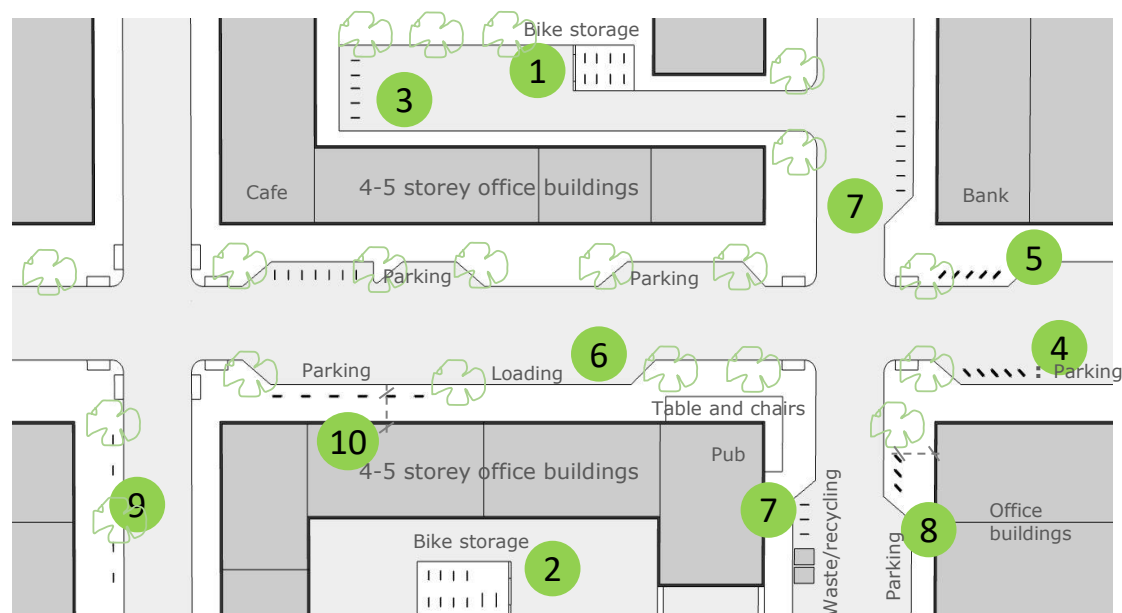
Bike storage
1
3
4-5 storey office buildings
Cafe
7
Bank
5
Parking
Parking
4
Parking
6
Parking
Loading
Table and chairs
10
4-5 storey office buildings
Pub
7
Waste/recycling
9
Office buildings
8
Parking
Bike storage
2